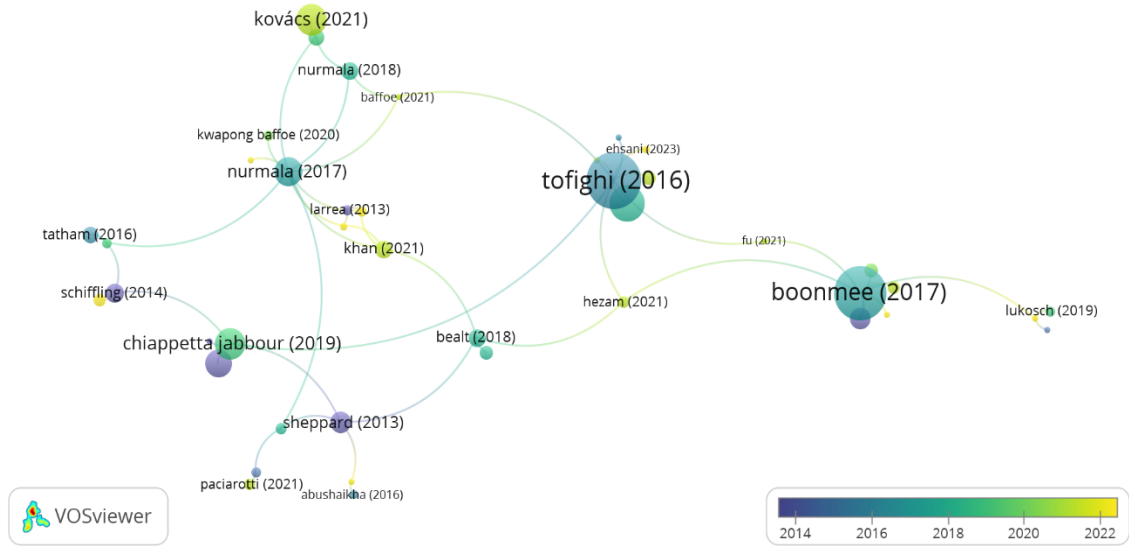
kovács (2021)
nurmala (2018)
baffoe (2021)
kwapong baffoe (2020)
nurmala (2017)
ehsani (2023)
tofighi (2016)
larrea (2013)
tatham (2016)
khan (2021)
fu (2021)
schiffling (2014)
hezam (2021)
boonmee (2017)
lukosch (2019)
chiappetta jabbour (2019)
bealt (2018)
sheppard (2013)
paciarotti (2021)
abushaikha (2016)
VOSviewer
2014
2016
2018
2020
2022